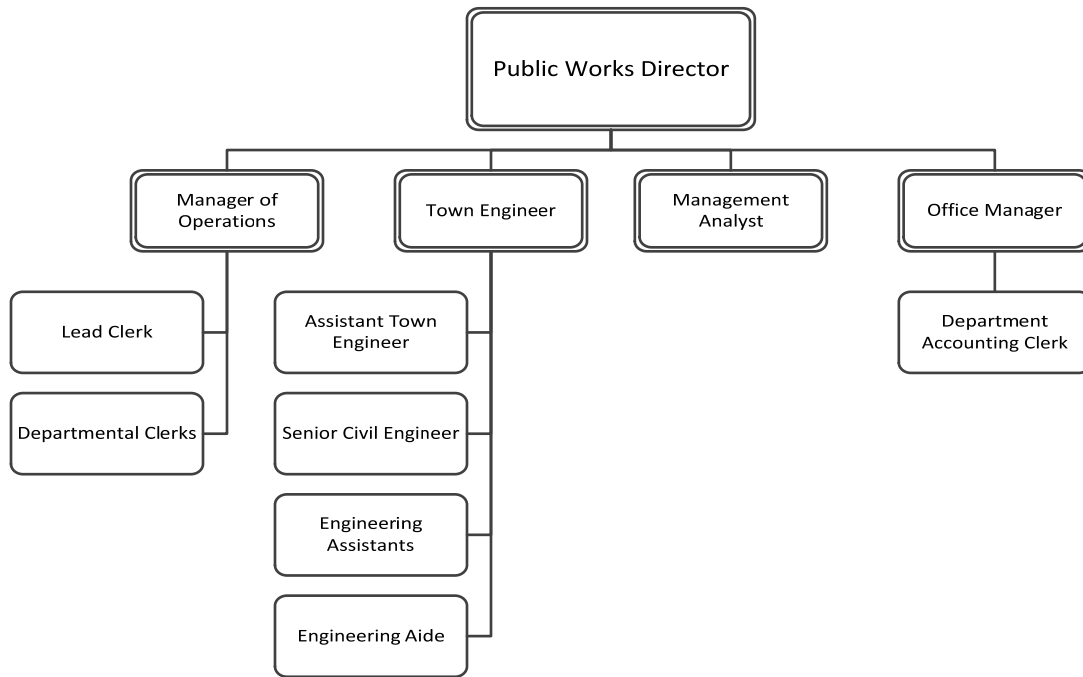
Public Works Director

Manager of Operations

Town Engineer

Management Analyst

Office Manager

Lead Clerk

Departmental Clerks

Assistant Town Engineer

Senior Civil Engineer

Engineering Assistants

Engineering Aide

Department Accounting Clerk